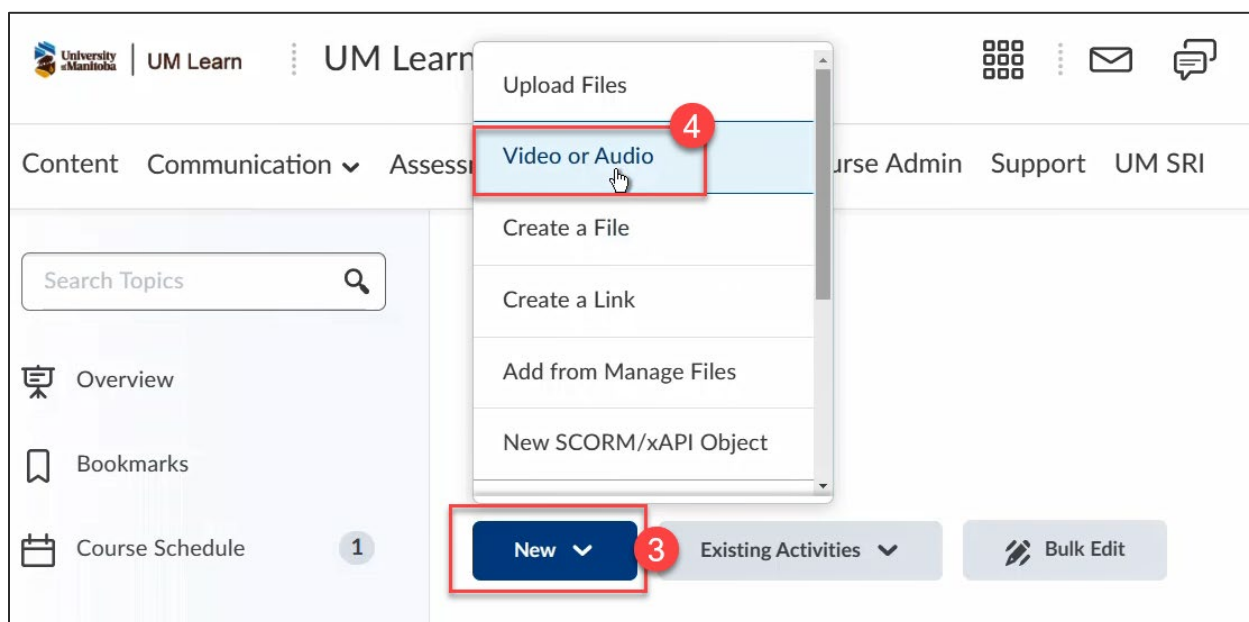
University of Manitoba | UM Learn

UM Learn

Upload Files

4

Video or Audio

Create a File

Create a Link

Add from Manage Files

New SCORM/xAPI Object

Content Communication Assess urse Admin Support UM SRI

Search Topics

Overview

Bookmarks

Course Schedule 1

New

3

Existing Activities

Bulk Edit